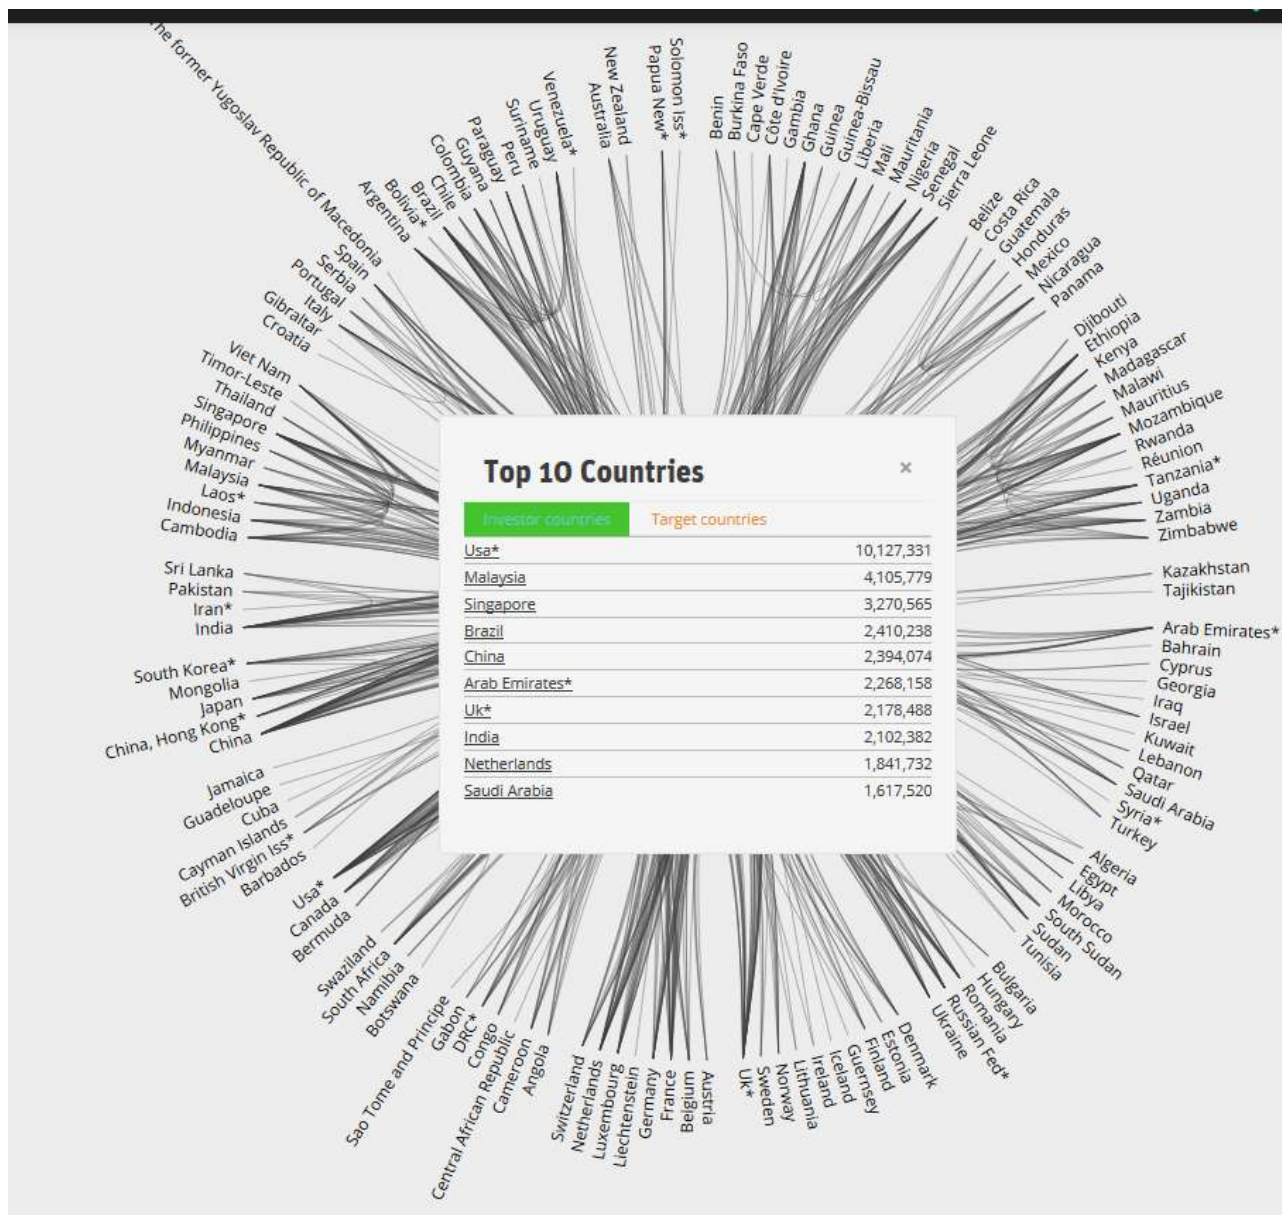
he former Yugoslav Republic of Macedonia
Spain
Serbia
Portugal
Italy
Gibraltar
Croatia
Argentina
Bolivia*
Brazil
Chile
Colombia
Guyana
Paraguay
Peru
Suriname
Uruguay
Venezuela*
New Zealand
Australia
Papua New*
Solomon Iss*
Benin
Burkina Faso
Cape Verde
Côte d'Ivoire
Gambia
Ghana
Guinea
Guinea-Bissau
Liberia
Mali
Mauritania
Nigeria
Senegal
Sierra Leone
Belize
Costa Rica
Guatemala
Honduras
Mexico
Nicaragua
Panama
Djibouti
Ethiopia
Kenya
Madagascar
Malawi
Mauritius
Mozambique
Rwanda
Réunion
Tanzania*
Uganda
Zambia
Zimbabwe
Viet Nam
Timor-Leste
Thailand
Singapore
Philippines
Myanmar
Malaysia
Laos*
Indonesia
Cambodia
Sri Lanka
Pakistan
Iran*
India
South Korea*
Mongolia
Japan
China, Hong Kong*
China
Jamaica
Guadeloupe
Cuba
Cayman Islands
British Virgin Iss*
Barbados
Usa*
Canada
Bermuda
Swaziland
South Africa
Namibia
Botswana
Sao Tome and Principe
Gabon
DRC*
Congo
Central African Republic
Cameroon
Angola
Switzerland
Netherlands
Luxembourg
Liechtenstein
Germany
France
Belgium
Austria
Uk*
Sweden
Norway
Lithuania
Ireland
Iceland
Guernsey
Finland
Estonia
Denmark
Ukraine
Russian Fed*
Romania
Hungary
Bulgaria
Tunisia
Sudan
South Sudan
Morocco
Libya
Egypt
Algeria
Turkey
Syria*
Saudi Arabia
Qatar
Lebanon
Kuwait
Israel
Iraq
Georgia
Cyprus
Bahrain
Arab Emirates*
Kazakhstan
Tajikistan

Top 10 Countries ×

Investor countries | Target countries

| | |
|---|---|
| Usa* | 10,127,331 |
| Malaysia | 4,105,779 |
| Singapore | 3,270,565 |
| Brazil | 2,410,238 |
| China | 2,394,074 |
| Arab Emirates* | 2,268,158 |
| Uk* | 2,178,488 |
| India | 2,102,382 |
| Netherlands | 1,841,732 |
| Saudi Arabia | 1,617,520 |